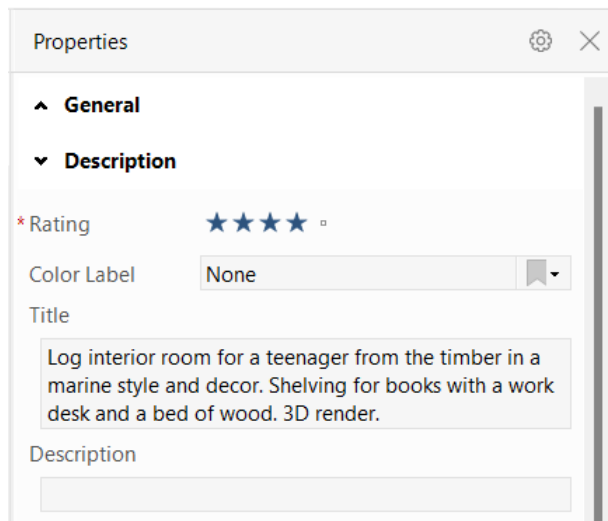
Properties

General

Description

* Rating ★★★★ ▫

Color Label None

Title

Log interior room for a teenager from the timber in a marine style and decor. Shelving for books with a work desk and a bed of wood. 3D render.

Description